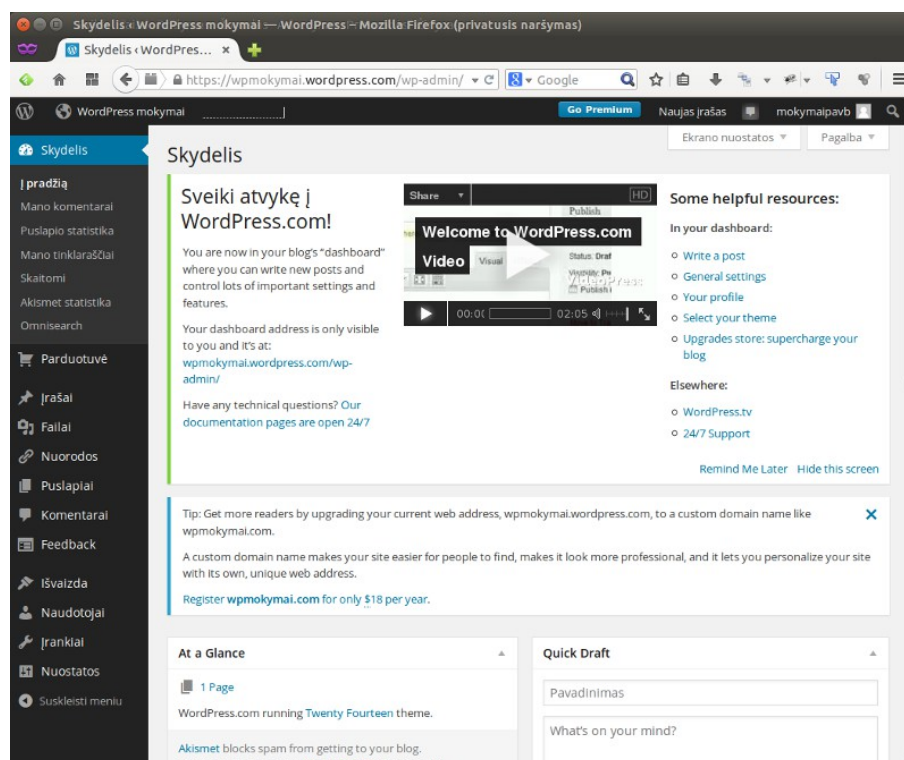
Skydelis ‹ WordPress mokymai — WordPress — Mozilla Firefox (privatusis naršymas)

Skydelis ‹ WordPress... ×

https://wpmokymai.wordpress.com/wp-admin/

Google

WordPress mokymai

Go Premium

Naujas įrašas

mokymaipavb

Ekrano nuostatos ▼

Pagalba ▼

Skydelis

Skydelis

Į pradžią
Mano komentarai
Puslapio statistika
Mano tinklaraščiai
Skaitomi
Akismet statistika
Omnisearch

Parduotuvė

Įrašai
Failai
Nuorodos
Puslapiai
Komentarai
Feedback

Išvaizda
Naudotojai
Įrankiai
Nuostatos
Suskleisti meniu

Sveiki atvykę į WordPress.com!

You are now in your blog's "dashboard" where you can write new posts and control lots of important settings and features.

Your dashboard address is only visible to you and it's at: wpmokymai.wordpress.com/wp-admin/

Have any technical questions? Our documentation pages are open 24/7

Share

HD

Welcome to WordPress.com Video

Publish

Visual

Status: Draf

Visibility: Pu

Publish

00:00

02:05

Some helpful resources:

In your dashboard:

Write a post
General settings
Your profile
Select your theme
Upgrades store: supercharge your blog

Elsewhere:

WordPress.tv
24/7 Support

Remind Me Later Hide this screen

Tip: Get more readers by upgrading your current web address, wpmokymai.wordpress.com, to a custom domain name like wpmokymai.com.

A custom domain name makes your site easier for people to find, makes it look more professional, and it lets you personalize your site with its own, unique web address.

Register wpmokymai.com for only $18 per year.

At a Glance

1 Page

WordPress.com running Twenty Fourteen theme.

Akismet blocks spam from getting to your blog.

Quick Draft

Pavadinimas

What's on your mind?